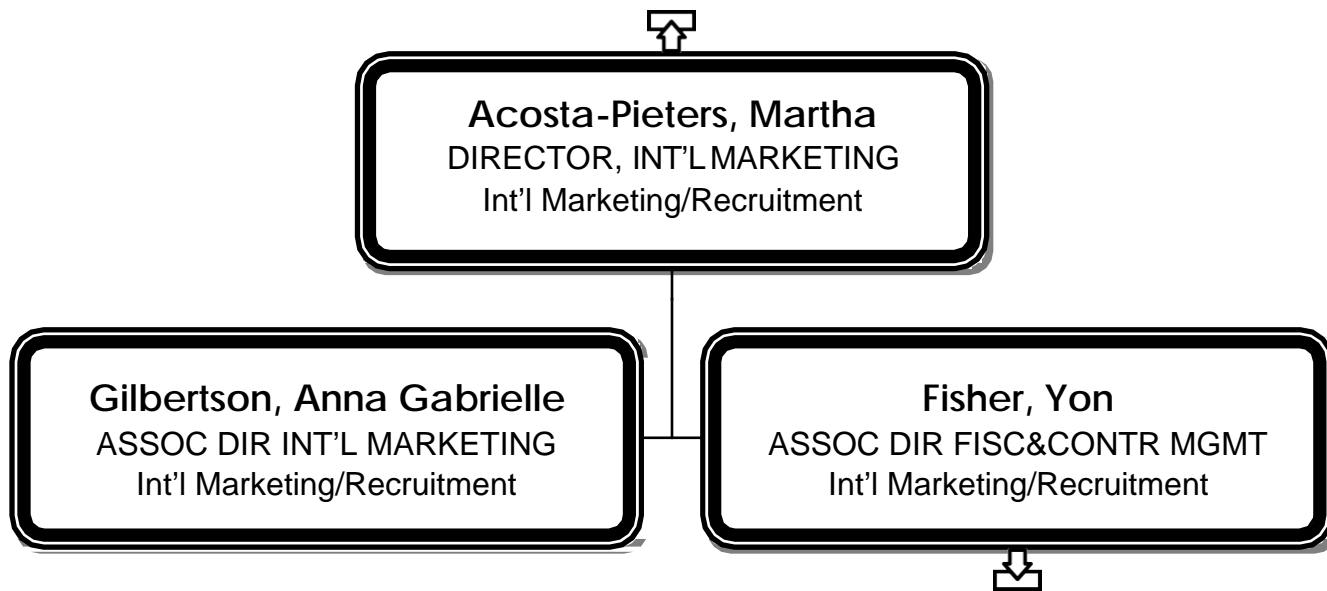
Acosta-Pieters, Martha
DIRECTOR, INT'L MARKETING
Int'l Marketing/Recruitment

Gilbertson, Anna Gabrielle
ASSOC DIR INT'L MARKETING
Int'l Marketing/Recruitment

Fisher, Yon
ASSOC DIR FISC&CONTR MGMT
Int'l Marketing/Recruitment